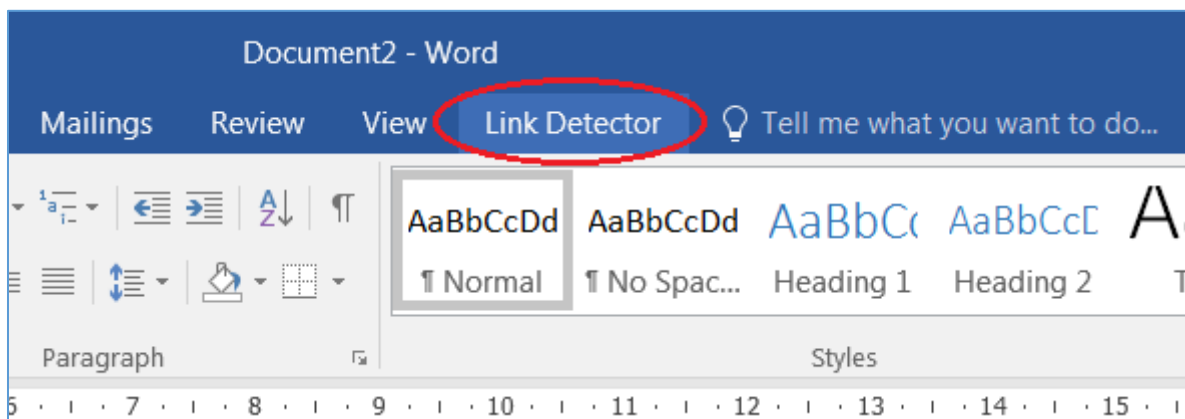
Document2 - Word

Mailings Review View Link Detector Tell me what you want to do...

AaBbCcDd AaBbCcDd AaBbCc AaBbCcD A

¶ Normal ¶ No Spac... Heading 1 Heading 2 T

Paragraph Styles

5 · · · 7 · · · 8 · · · 9 · · · 10 · · · 11 · · · 12 · · · 13 · · · 14 · · · 15